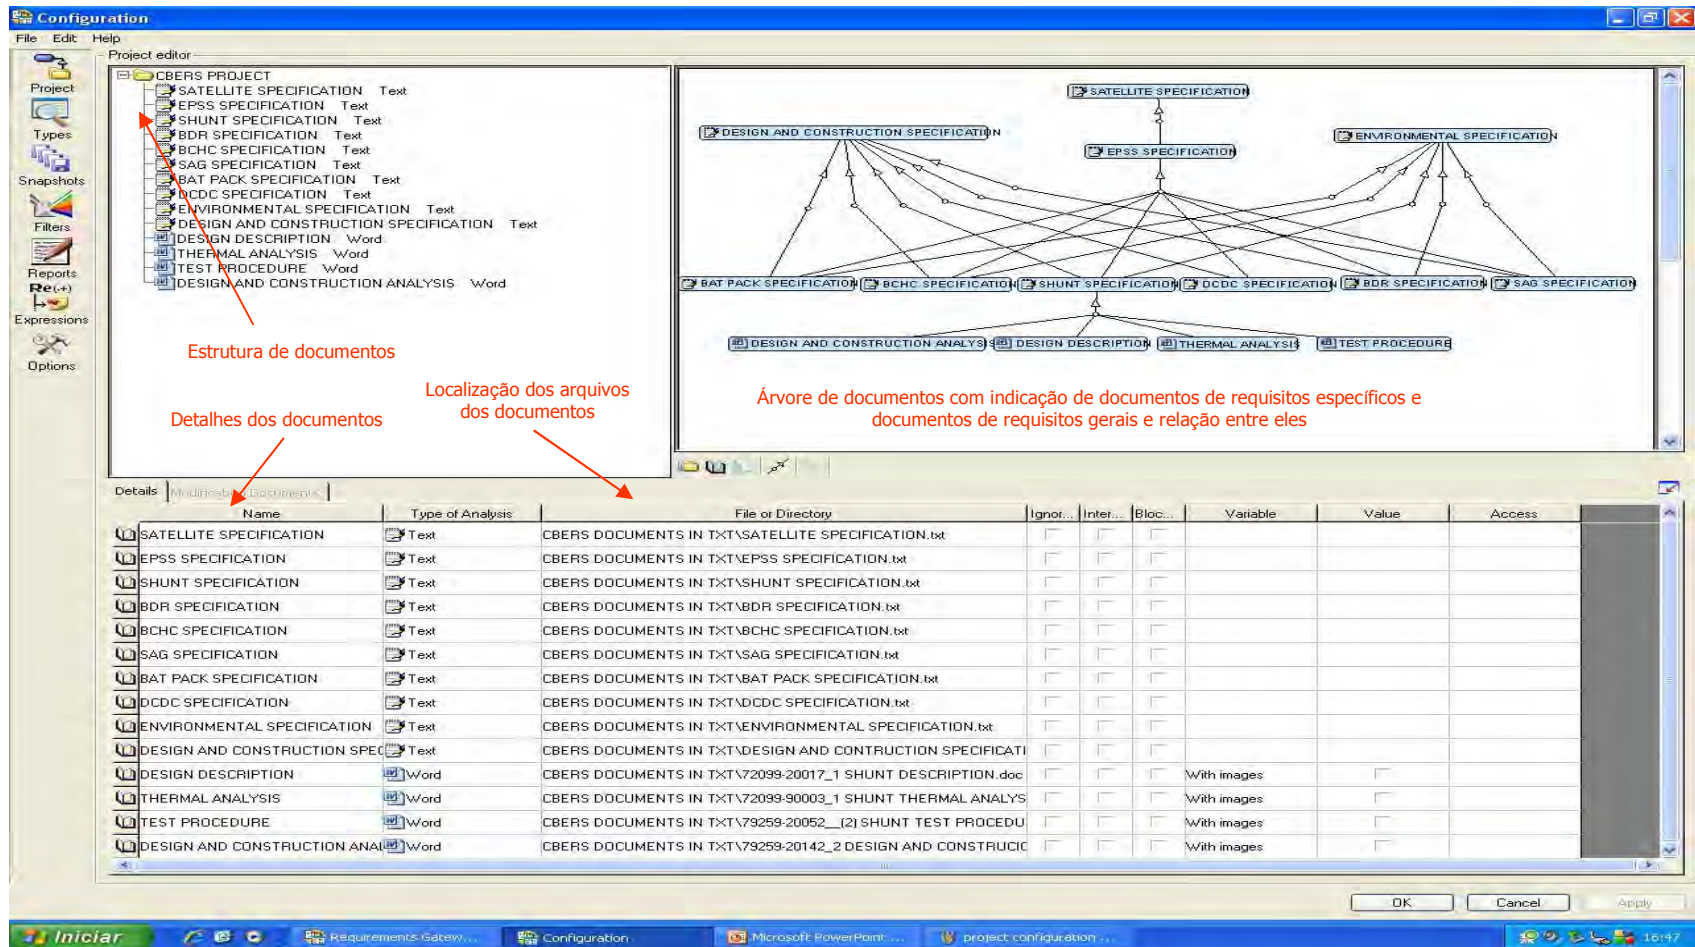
Configuration

File Edit Help

Project
Types
Snapshots
Filters
Reports
Re(+)
Expressions
Options

Project editor

CBERS PROJECT
SATELLITE SPECIFICATION Text
EPSS SPECIFICATION Text
SHUNT SPECIFICATION Text
BDR SPECIFICATION Text
BCHC SPECIFICATION Text
SAG SPECIFICATION Text
BAT PACK SPECIFICATION Text
DCDC SPECIFICATION Text
ENVIRONMENTAL SPECIFICATION Text
DESIGN AND CONSTRUCTION SPECIFICATION Text
DESIGN DESCRIPTION Word
THERMAL ANALYSIS Word
TEST PROCEDURE Word
DESIGN AND CONSTRUCTION ANALYSIS Word

Estrutura de documentos

SATELLITE SPECIFICATION
DESIGN AND CONSTRUCTION SPECIFICATION
EPSS SPECIFICATION
ENVIRONMENTAL SPECIFICATION
BAT PACK SPECIFICATION
BCHC SPECIFICATION
SHUNT SPECIFICATION
DCDC SPECIFICATION
BDR SPECIFICATION
SAG SPECIFICATION
DESIGN AND CONSTRUCTION ANALYSIS
DESIGN DESCRIPTION
THERMAL ANALYSIS
TEST PROCEDURE

Detalhes dos documentos

Localização dos arquivos dos documentos

Árvore de documentos com indicação de documentos de requisitos específicos e documentos de requisitos gerais e relação entre eles

Details Modifications Documents

| Name | Type of Analysis | File or Directory | Ignor... | Inter... | Bloc... | Variable | Value | Access |
|---|---|---|---|---|---|---|---|---|
| SATELLITE SPECIFICATION | Text | CBERS DOCUMENTS IN TXT\SATELLITE SPECIFICATION.txt | | | | | | |
| EPSS SPECIFICATION | Text | CBERS DOCUMENTS IN TXT\EPSS SPECIFICATION.txt | | | | | | |
| SHUNT SPECIFICATION | Text | CBERS DOCUMENTS IN TXT\SHUNT SPECIFICATION.txt | | | | | | |
| BDR SPECIFICATION | Text | CBERS DOCUMENTS IN TXT\BDR SPECIFICATION.txt | | | | | | |
| BCHC SPECIFICATION | Text | CBERS DOCUMENTS IN TXT\BCHC SPECIFICATION.txt | | | | | | |
| SAG SPECIFICATION | Text | CBERS DOCUMENTS IN TXT\SAG SPECIFICATION.txt | | | | | | |
| BAT PACK SPECIFICATION | Text | CBERS DOCUMENTS IN TXT\BAT PACK SPECIFICATION.txt | | | | | | |
| DCDC SPECIFICATION | Text | CBERS DOCUMENTS IN TXT\DCDC SPECIFICATION.txt | | | | | | |
| ENVIRONMENTAL SPECIFICATION | Text | CBERS DOCUMENTS IN TXT\ENVIRONMENTAL SPECIFICATION.txt | | | | | | |
| DESIGN AND CONSTRUCTION SPEC | Text | CBERS DOCUMENTS IN TXT\DESIGN AND CONTRUCTION SPECIFICATI | | | | | | |
| DESIGN DESCRIPTION | Word | CBERS DOCUMENTS IN TXT\72099-20017_1 SHUNT DESCRIPTION.doc | | | | With images | | |
| THERMAL ANALYSIS | Word | CBERS DOCUMENTS IN TXT\72099-90003_1 SHUNT THERMAL ANALYS | | | | With images | | |
| TEST PROCEDURE | Word | CBERS DOCUMENTS IN TXT\79259-20052__(2) SHUNT TEST PROCEDU | | | | With images | | |
| DESIGN AND CONSTRUCTION ANAL | Word | CBERS DOCUMENTS IN TXT\79259-20142_2 DESIGN AND CONSTRUCIC | | | | With images | | |

OK Cancel Apply

Iniciar Requirements Gatew... Configuration Microsoft PowerPoint ... project configuration ... 16:47